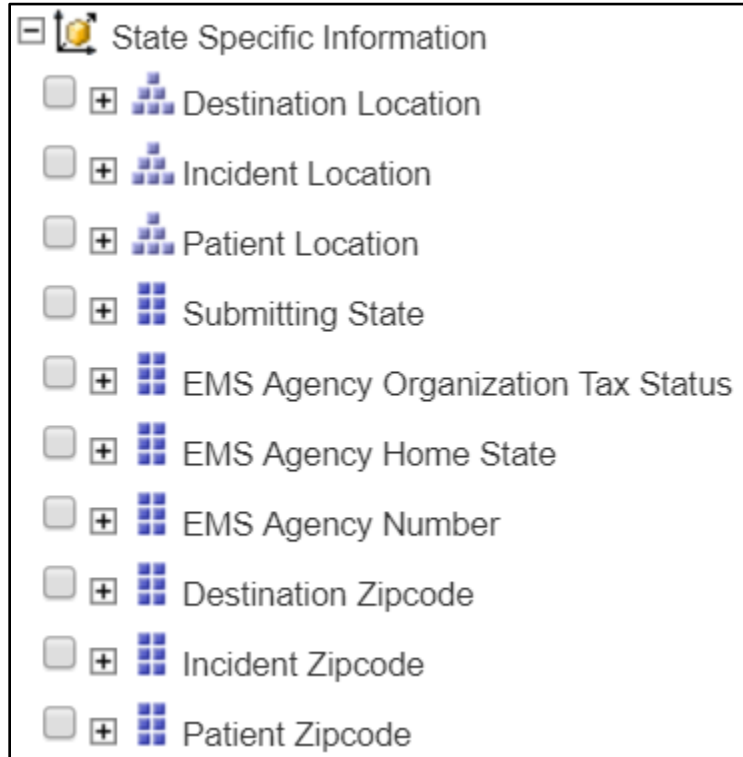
State Specific Information

Destination Location

Incident Location

Patient Location

Submitting State

EMS Agency Organization Tax Status

EMS Agency Home State

EMS Agency Number

Destination Zipcode

Incident Zipcode

Patient Zipcode